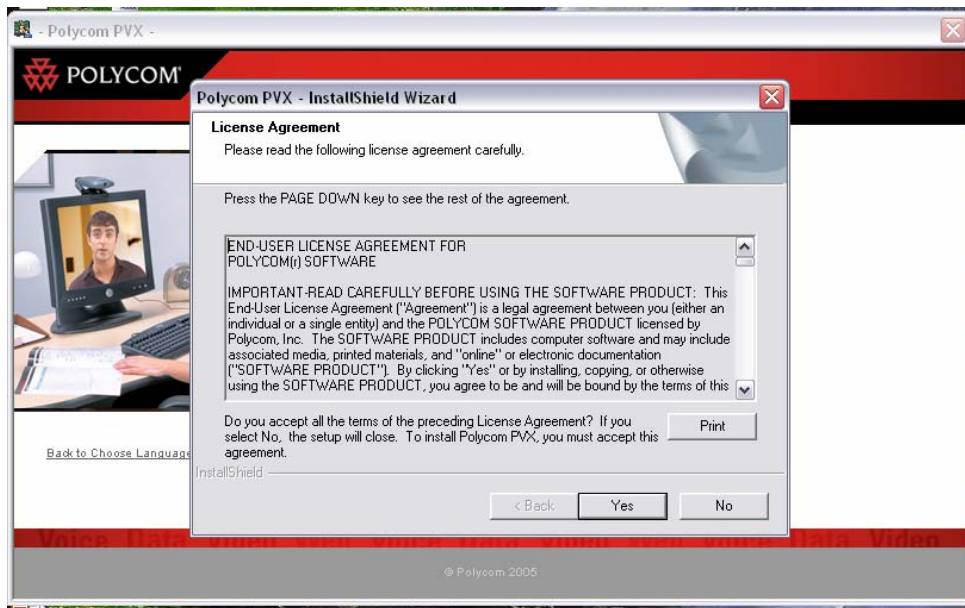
- Polycom PVX -

POLYCOM

Polycom PVX - InstallShield Wizard

License Agreement

Please read the following license agreement carefully.

Press the PAGE DOWN key to see the rest of the agreement.

END-USER LICENSE AGREEMENT FOR POLYCOM(r) SOFTWARE

IMPORTANT-READ CAREFULLY BEFORE USING THE SOFTWARE PRODUCT: This End-User License Agreement ("Agreement") is a legal agreement between you (either an individual or a single entity) and the POLYCOM SOFTWARE PRODUCT licensed by Polycom, Inc. The SOFTWARE PRODUCT includes computer software and may include associated media, printed materials, and "online" or electronic documentation ("SOFTWARE PRODUCT"). By clicking "Yes" or by installing, copying, or otherwise using the SOFTWARE PRODUCT, you agree to be and will be bound by the terms of this

Do you accept all the terms of the preceding License Agreement? If you select No, the setup will close. To install Polycom PVX, you must accept this agreement.

Print

InstallShield

< Back

Yes

No

Back to Choose Language

Voice Data Video Voice Data Video Voice Data Video

© Polycom 2005